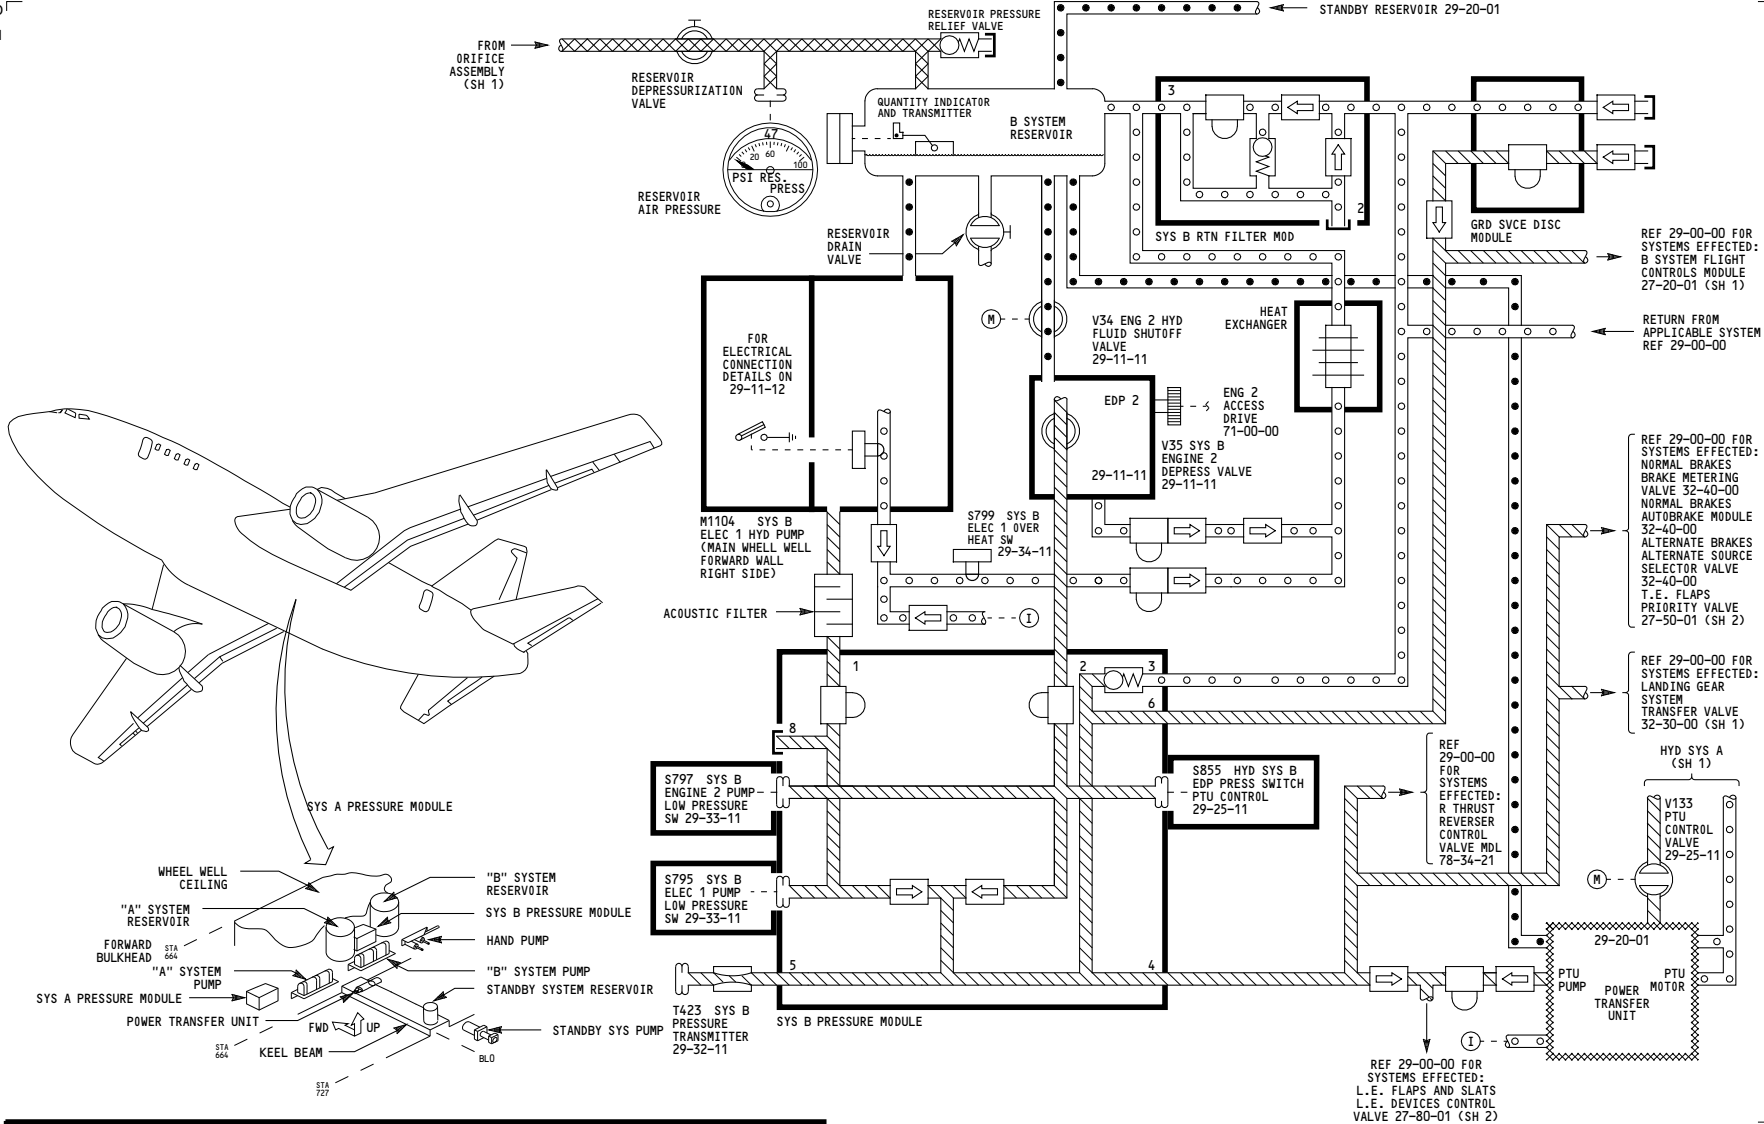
RESERVOIR PRESSURE RELIEF VALVE

STANDBY RESERVOIR 29-20-01

FROM ORIFICE ASSEMBLY (SH 1)

RESERVOIR DEPRESSURIZATION VALVE

47
20 60 100
PSI RES. PRESS

RESERVOIR AIR PRESSURE

QUANTITY INDICATOR AND TRANSMITTER

B SYSTEM RESERVOIR

3

2

SYS B RTN FILTER MOD

GRD SVCE DISC MODULE

REF 29-00-00 FOR SYSTEMS EFFECTED: B SYSTEM FLIGHT CONTROLS MODULE 27-20-01 (SH 1)

RESERVOIR DRAIN VALVE

M

V34 ENG 2 HYD FLUID SHUTOFF VALVE 29-11-11

HEAT EXCHANGER

RETURN FROM APPLICABLE SYSTEM REF 29-00-00

FOR ELECTRICAL CONNECTION DETAILS ON 29-11-12

EDP 2

ENG 2 ACCESS DRIVE 71-00-00

V35 SYS B ENGINE 2 DEPRESS VALVE 29-11-11

29-11-11

REF 29-00-00 FOR SYSTEMS EFFECTED: NORMAL BRAKES BRAKE METERING VALVE 32-40-00 NORMAL BRAKES AUTOBRAKE MODULE 32-40-00 ALTERNATE BRAKES ALTERNATE SOURCE SELECTOR VALVE 32-40-00 T.E. FLAPS PRIORITY VALVE 27-50-01 (SH 2)

M1104 SYS B ELEC 1 HYD PUMP (MAIN WHELL WELL FORWARD WALL RIGHT SIDE)

S799 SYS B ELEC 1 OVER HEAT SW 29-34-11

ACOUSTIC FILTER

I

1

2

3

6

8

REF 29-00-00 FOR SYSTEMS EFFECTED: LANDING GEAR SYSTEM TRANSFER VALVE 32-30-00 (SH 1)

HYD SYS A (SH 1)

S797 SYS B ENGINE 2 PUMP LOW PRESSURE SW 29-33-11

S855 HYD SYS B EDP PRESS SWITCH PTU CONTROL 29-25-11

REF 29-00-00 FOR SYSTEMS EFFECTED: R THRUST REVERSER CONTROL VALVE MDL 78-34-21

V133 PTU CONTROL VALVE 29-25-11

SYS A PRESSURE MODULE

S795 SYS B ELEC 1 PUMP LOW PRESSURE SW 29-33-11

M

WHEEL WELL CEILING

"B" SYSTEM RESERVOIR

"A" SYSTEM RESERVOIR

SYS B PRESSURE MODULE

FORWARD BULKHEAD

STA 664

HAND PUMP

"A" SYSTEM PUMP

"B" SYSTEM PUMP

SYS A PRESSURE MODULE

STANDBY SYSTEM RESERVOIR

POWER TRANSFER UNIT

FWD

UP

STANDBY SYS PUMP

STA 664

KEEL BEAM

BL0

STA 727

5

4

29-20-01

PTU PUMP

POWER TRANSFER UNIT

PTU MOTOR

T423 SYS B PRESSURE TRANSMITTER 29-32-11

SYS B PRESSURE MODULE

I

REF 29-00-00 FOR SYSTEMS EFFECTED: L.E. FLAPS AND SLATS L.E. DEVICES CONTROL VALVE 27-80-01 (SH 2)